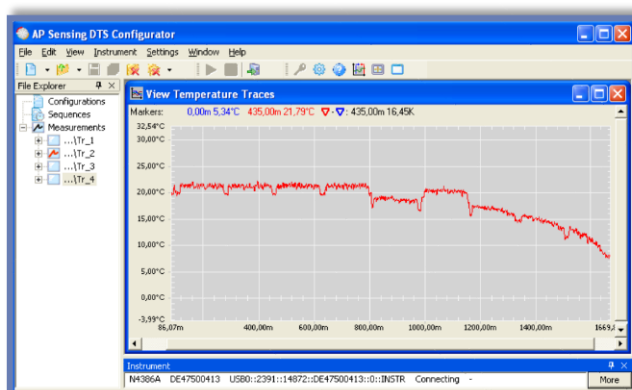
AP Sensing DTS Configurator

File Edit View Instrument Settings Window Help

File Explorer

Configurations
Sequences
Measurements
...\Tr_1
...\Tr_2
...\Tr_3
...\Tr_4

View Temperature Traces

Markers: 0,00m 5,34°C 435,00m 21,79°C ▽-▽: 435,00m 16,45K

32,54°C
30,00°C
25,00°C
20,00°C
15,00°C
10,00°C
5,00°C
0,00°C
-3,99°C

86,07m 400,00m 600,00m 800,00m 1000,00m 1200,00m 1400,00m 1669,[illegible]

Instrument

N4386A DE47500413 USB0::2391::14872::DE47500413::0::INSTR Connecting -

More